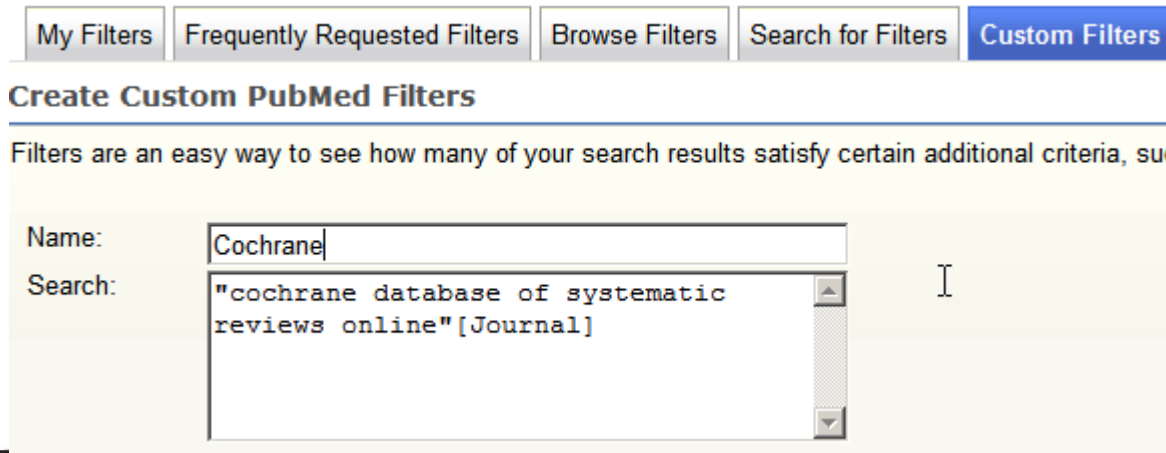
My Filters | Frequently Requested Filters | Browse Filters | Search for Filters | Custom Filters

Create Custom PubMed Filters

Filters are an easy way to see how many of your search results satisfy certain additional criteria, su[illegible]

Name: Cochrane

Search: "cochrane database of systematic reviews online"[Journal]